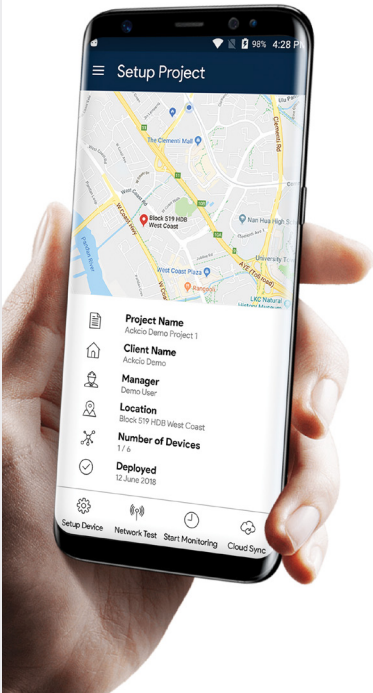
98% 4:28 PM

Setup Project

The Clementi Mall

Clementi Rd

West Coast Hwy

Block 519 HDB West Coast

Nan Hua High School

University T

West Coast Plaza

AYE (Toll road)

Pandan River

LKC Natural History Museum

Project Name
Ackcio Demo Project 1

Client Name
Ackcio Demo

Manager
Demo User

Location
Block 519 HDB West Coast

Number of Devices
1 / 6

Deployed
12 June 2018

Setup Device
Network Test
Start Monitoring
Cloud Sync